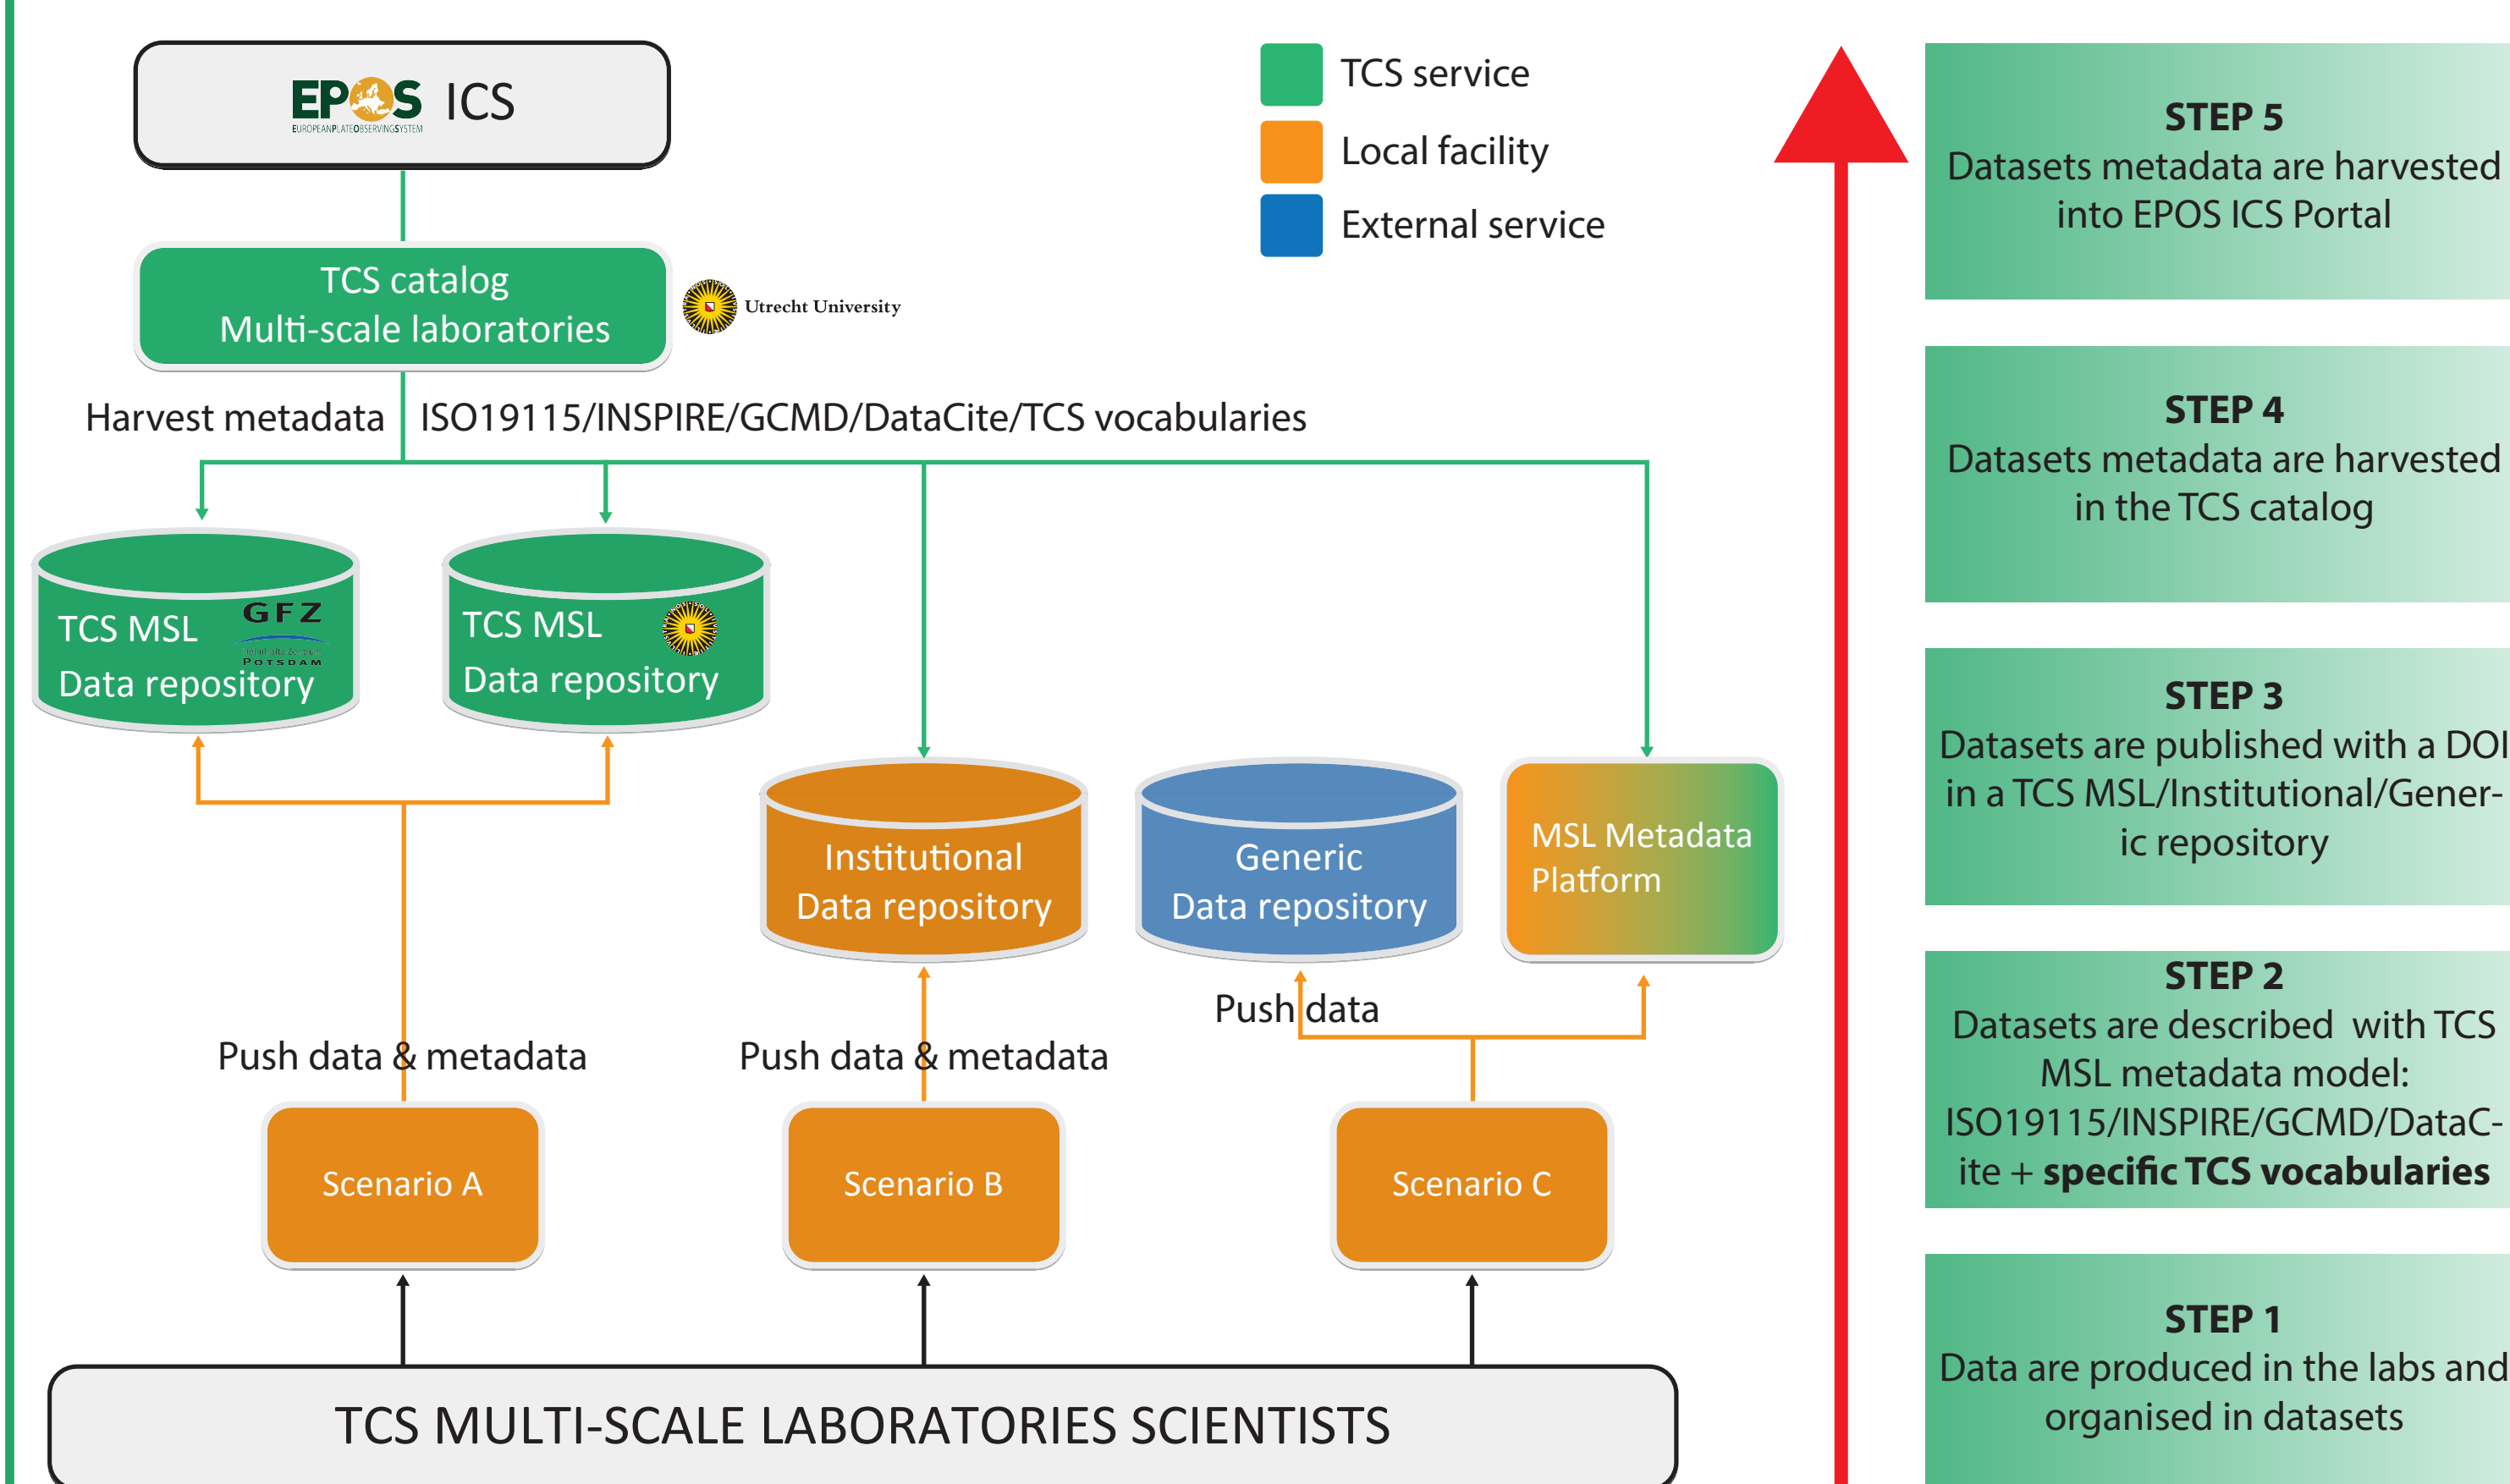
EPOS ICS
EUROPEANPLATEOBSERVINGSYSTEM

TCS service
Local facility
External service

TCS catalog
Multi-scale laboratories

Utrecht University

Harvest metadata ISO19115/INSPIRE/GCMD/DataCite/TCS vocabularies

TCS MSL Data repository GFZ POTSDAM

TCS MSL Data repository

Institutional Data repository

Generic Data repository

MSL Metadata Platform

Push data

Push data & metadata

Push data & metadata

Scenario A

Scenario B

Scenario C

TCS MULTI-SCALE LABORATORIES SCIENTISTS

STEP 5
Datasets metadata are harvested into EPOS ICS Portal

STEP 4
Datasets metadata are harvested in the TCS catalog

STEP 3
Datasets are published with a DOI in a TCS MSL/Institutional/Generic repository

STEP 2
Datasets are described with TCS MSL metadata model: ISO19115/INSPIRE/GCMD/DataCite + **specific TCS vocabularies**

STEP 1
Data are produced in the labs and organised in datasets